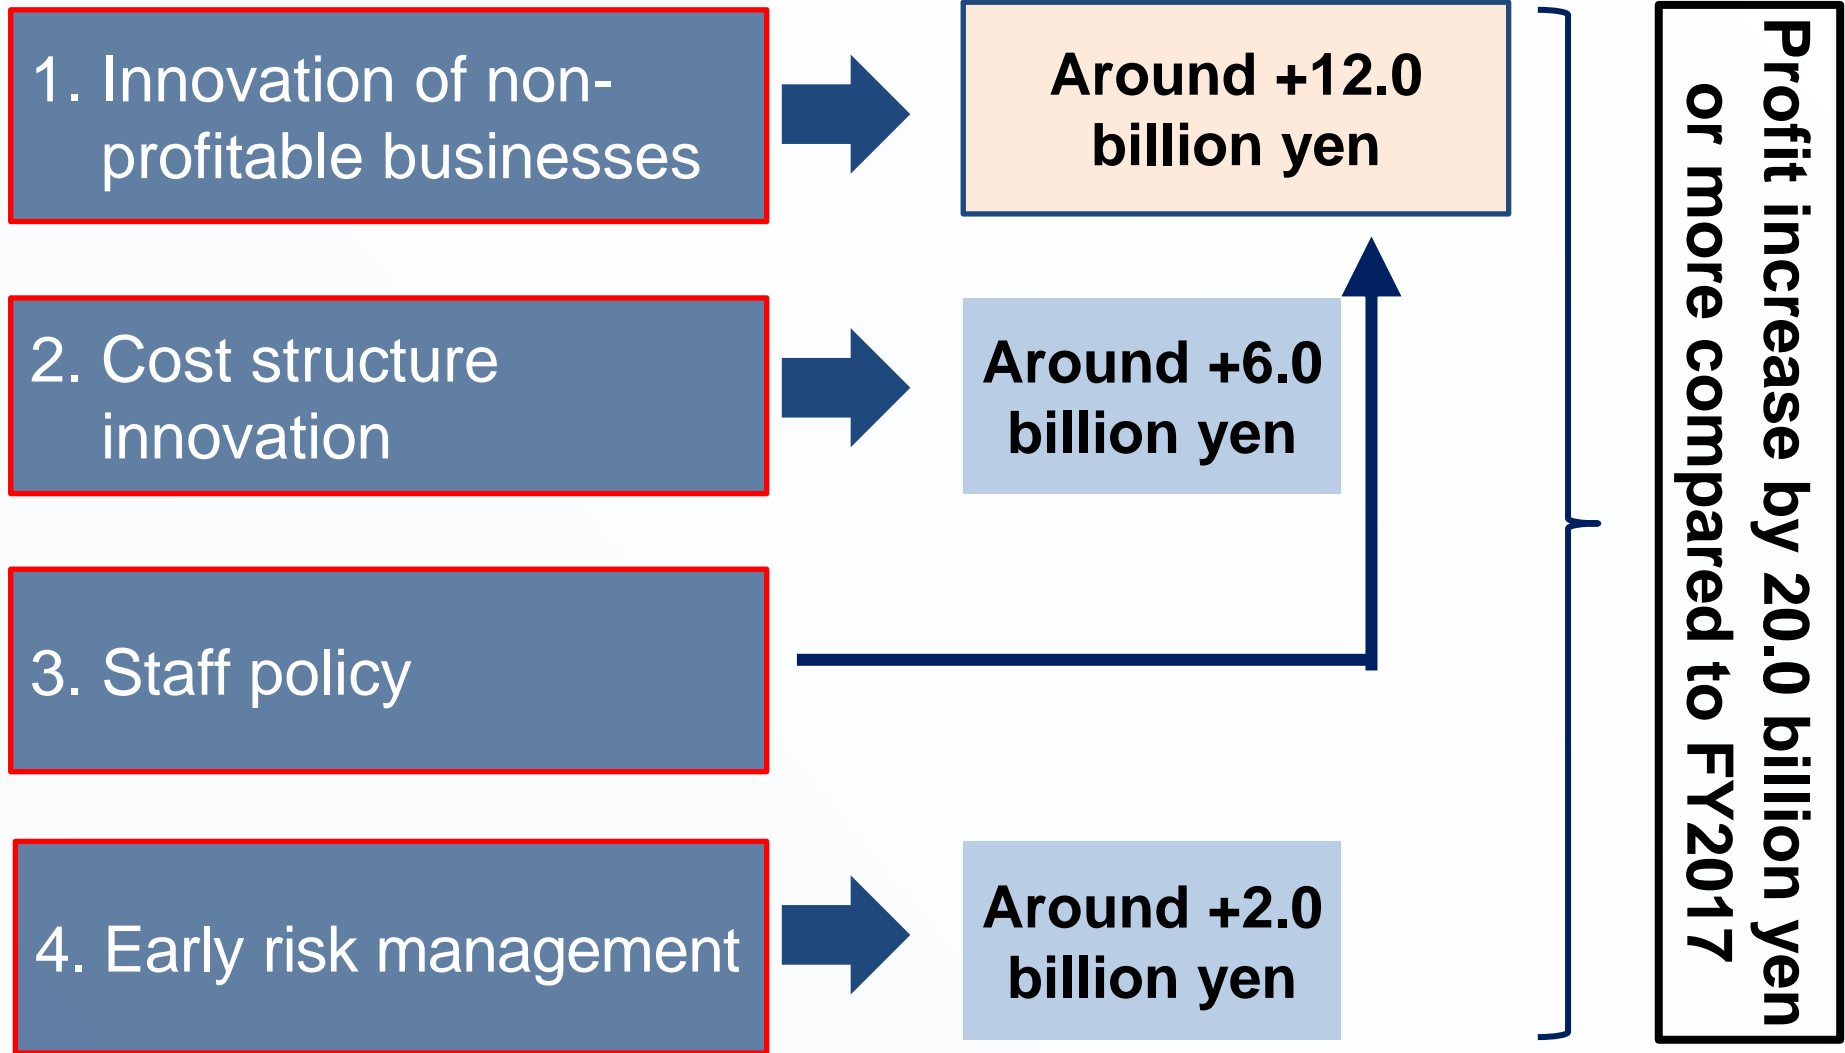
1. Innovation of non-profitable businesses

Around +12.0 billion yen

2. Cost structure innovation

Around +6.0 billion yen

3. Staff policy

4. Early risk management

Around +2.0 billion yen

Profit increase by 20.0 billion yen or more compared to FY2017